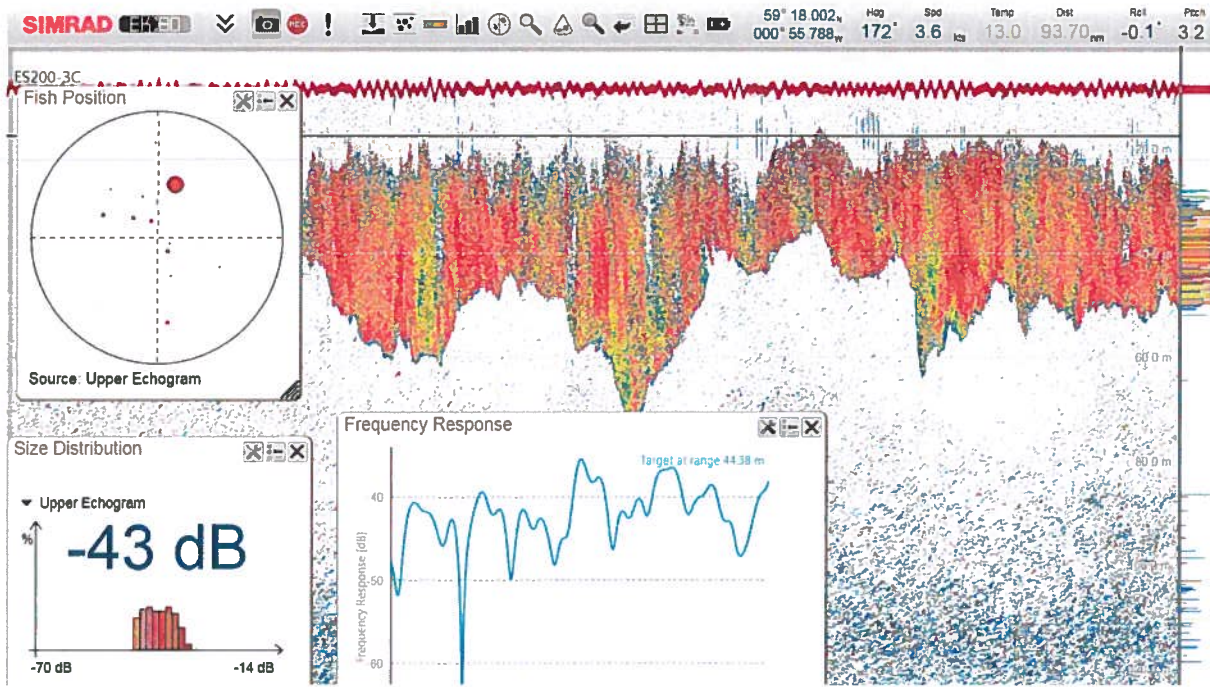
SIMRAD EK80

59° 18.002 N
000° 55.788 W

Hdg 172°
Spd 3.6 kts
Temp 13.0
Dst 93.70 nm
Roll -0.1°
Pitch 3.2

ES200-3C

Fish Position

Source: Upper Echogram

Size Distribution

Upper Echogram

%

-43 dB

-70 dB
-14 dB

Frequency Response

Target at range 44.38 m

Frequency Response [dB]

40
50
60

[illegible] m
60.0 m
80.0 m